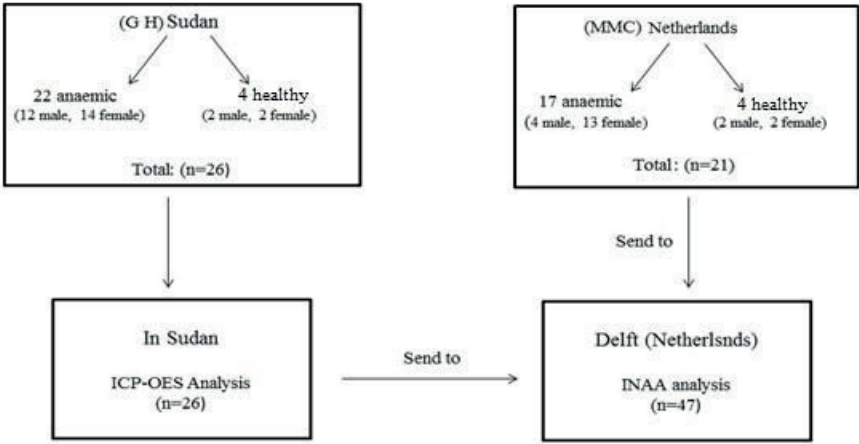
(G H) Sudan

22 anaemic
(12 male, 14 female)

4 healthy
(2 male, 2 female)

Total: (n=26)

(MMC) Netherlands

17 anaemic
(4 male, 13 female)

4 healthy
(2 male, 2 female)

Total: (n=21)

Send to

In Sudan

ICP-OES Analysis
(n=26)

Send to

Delft (Netherlsnds)

INAA analysis
(n=47)